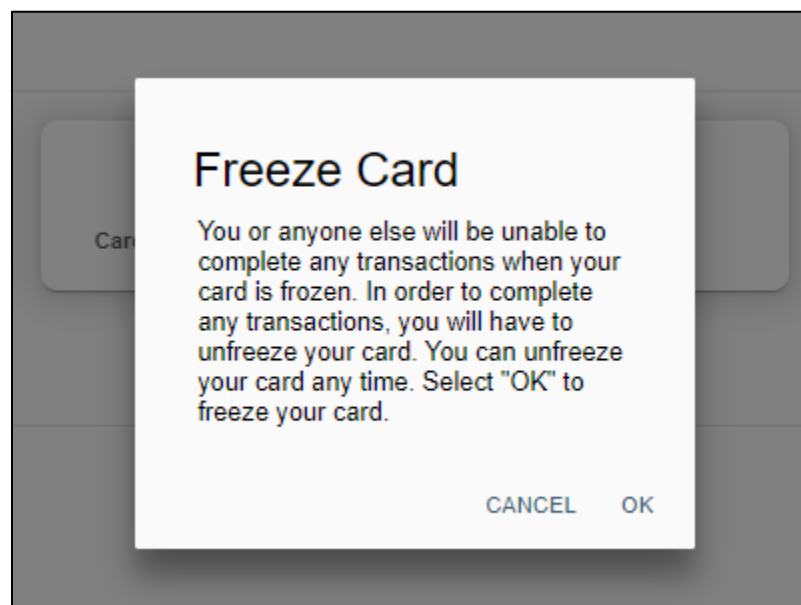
Car

Freeze Card

You or anyone else will be unable to complete any transactions when your card is frozen. In order to complete any transactions, you will have to unfreeze your card. You can unfreeze your card any time. Select "OK" to freeze your card.

CANCEL OK